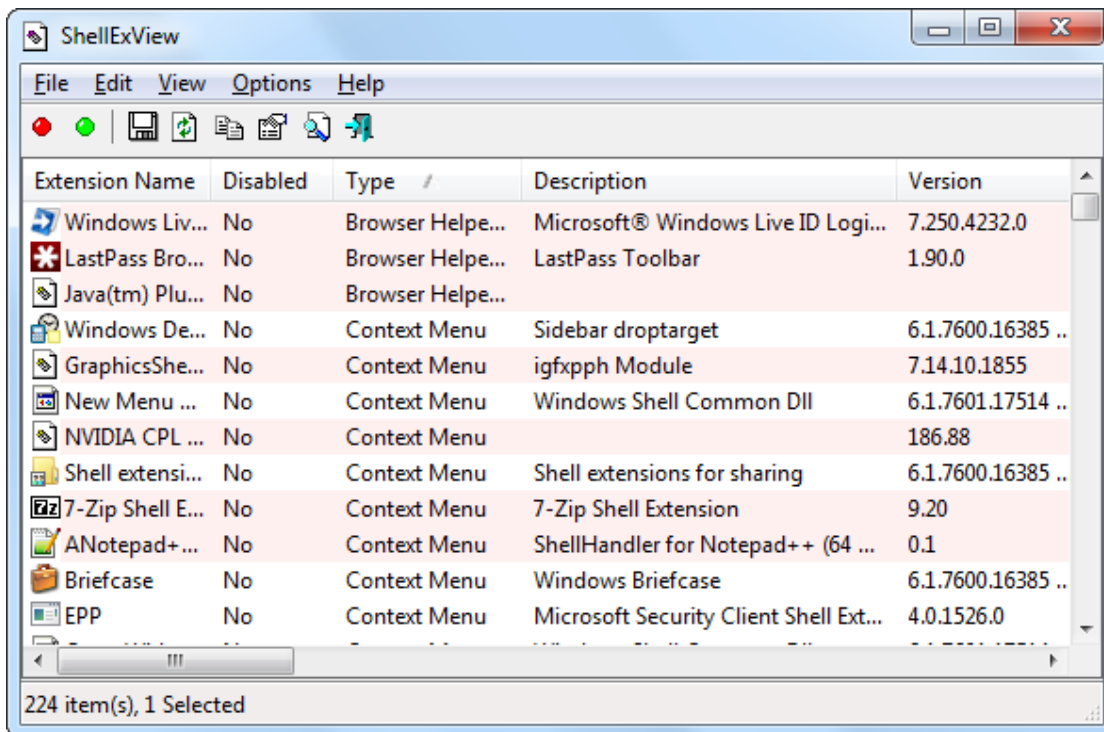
ShellExView

File Edit View Options Help

| Extension Name | Disabled | Type | Description | Version |
|---|---|---|---|---|
| Windows Liv... | No | Browser Helpe... | Microsoft® Windows Live ID Logi... | 7.250.4232.0 |
| LastPass Bro... | No | Browser Helpe... | LastPass Toolbar | 1.90.0 |
| Java(tm) Plu... | No | Browser Helpe... | | |
| Windows De... | No | Context Menu | Sidebar droptarget | 6.1.7600.16385 .. |
| GraphicsShe... | No | Context Menu | igfxpph Module | 7.14.10.1855 |
| New Menu ... | No | Context Menu | Windows Shell Common Dll | 6.1.7601.17514 .. |
| NVIDIA CPL ... | No | Context Menu | | 186.88 |
| Shell extensi... | No | Context Menu | Shell extensions for sharing | 6.1.7600.16385 .. |
| 7-Zip Shell E... | No | Context Menu | 7-Zip Shell Extension | 9.20 |
| ANotepad+... | No | Context Menu | ShellHandler for Notepad++ (64 ... | 0.1 |
| Briefcase | No | Context Menu | Windows Briefcase | 6.1.7600.16385 .. |
| EPP | No | Context Menu | Microsoft Security Client Shell Ext... | 4.0.1526.0 |

224 item(s), 1 Selected